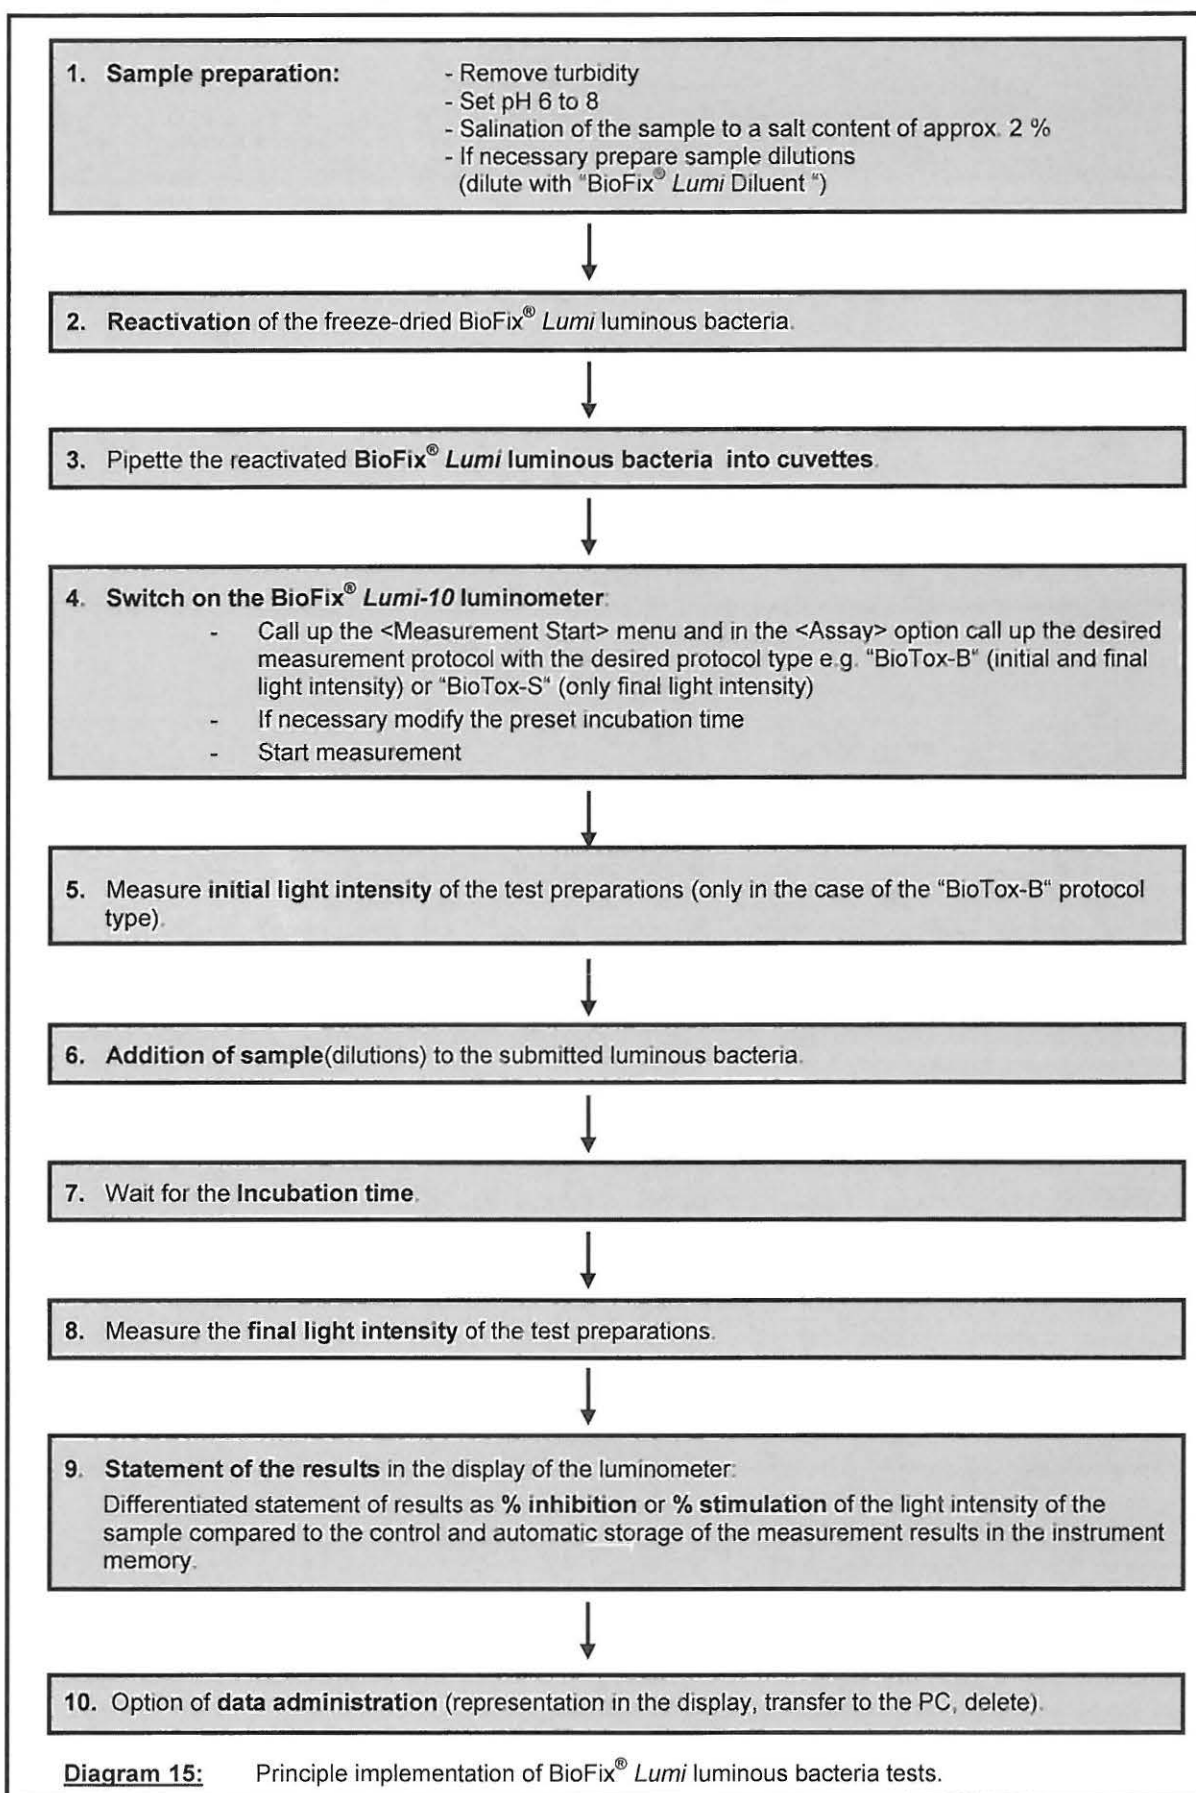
1. **Sample preparation:**
- Remove turbidity
- Set pH 6 to 8
- Salination of the sample to a salt content of approx. 2 %
- If necessary prepare sample dilutions (dilute with "BioFix® *Lumi* Diluent ")

2. **Reactivation** of the freeze-dried BioFix® *Lumi* luminous bacteria.

3. Pipette the reactivated **BioFix® *Lumi* luminous bacteria into cuvettes**.

4. **Switch on the BioFix® *Lumi-10* luminometer**:
- Call up the <Measurement Start> menu and in the <Assay> option call up the desired measurement protocol with the desired protocol type e.g. "BioTox-B" (initial and final light intensity) or "BioTox-S" (only final light intensity)
- If necessary modify the preset incubation time
- Start measurement

5. Measure **initial light intensity** of the test preparations (only in the case of the "BioTox-B" protocol type).

6. **Addition of sample**(dilutions) to the submitted luminous bacteria.

7. Wait for the **Incubation time**.

8. Measure the **final light intensity** of the test preparations.

9. **Statement of the results** in the display of the luminometer:
Differentiated statement of results as **% inhibition** or **% stimulation** of the light intensity of the sample compared to the control and automatic storage of the measurement results in the instrument memory.

10. Option of **data administration** (representation in the display, transfer to the PC, delete).

**Diagram 15:** Principle implementation of BioFix® *Lumi* luminous bacteria tests.